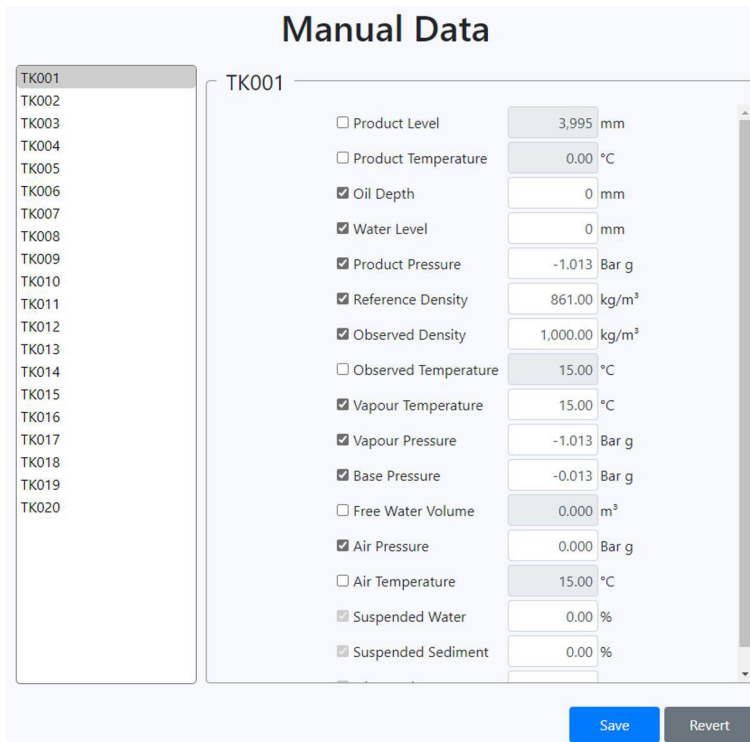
Manual Data

TK001
TK002
TK003
TK004
TK005
TK006
TK007
TK008
TK009
TK010
TK011
TK012
TK013
TK014
TK015
TK016
TK017
TK018
TK019
TK020

TK001

| | | |
|---|---|---|
| ☐ Product Level | 3,995 | mm |
| ☐ Product Temperature | 0.00 | °C |
| ☑ Oil Depth | 0 | mm |
| ☑ Water Level | 0 | mm |
| ☑ Product Pressure | -1.013 | Bar g |
| ☑ Reference Density | 861.00 | kg/m³ |
| ☑ Observed Density | 1,000.00 | kg/m³ |
| ☐ Observed Temperature | 15.00 | °C |
| ☑ Vapour Temperature | 15.00 | °C |
| ☑ Vapour Pressure | -1.013 | Bar g |
| ☑ Base Pressure | -0.013 | Bar g |
| ☐ Free Water Volume | 0.000 | m³ |
| ☑ Air Pressure | 0.000 | Bar g |
| ☐ Air Temperature | 15.00 | °C |
| ☑ Suspended Water | 0.00 | % |
| ☑ Suspended Sediment | 0.00 | % |
| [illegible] | | |

Save
Revert